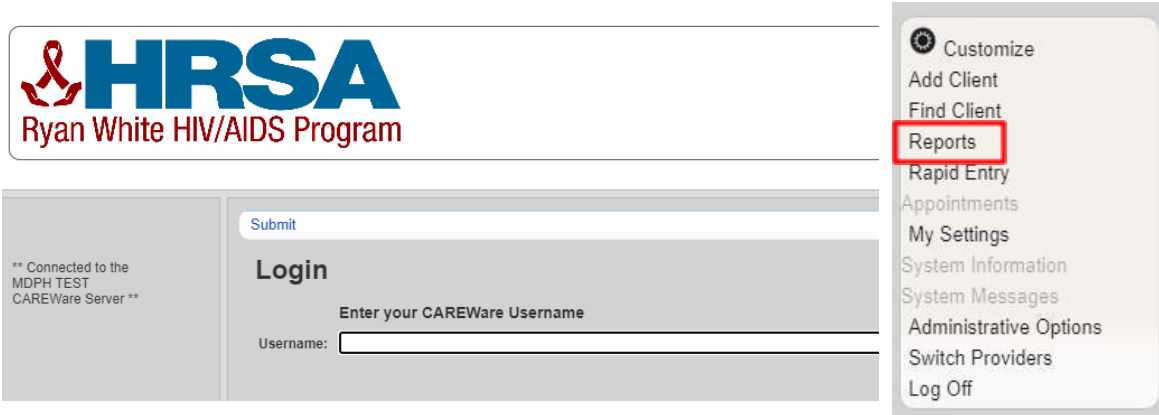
HRSA
Ryan White HIV/AIDS Program

** Connected to the MDPH TEST CAREWare Server **

Submit

Login

Enter your CAREWare Username

Username:

Customize
Add Client
Find Client
Reports
Rapid Entry
Appointments
My Settings
System Information
System Messages
Administrative Options
Switch Providers
Log Off